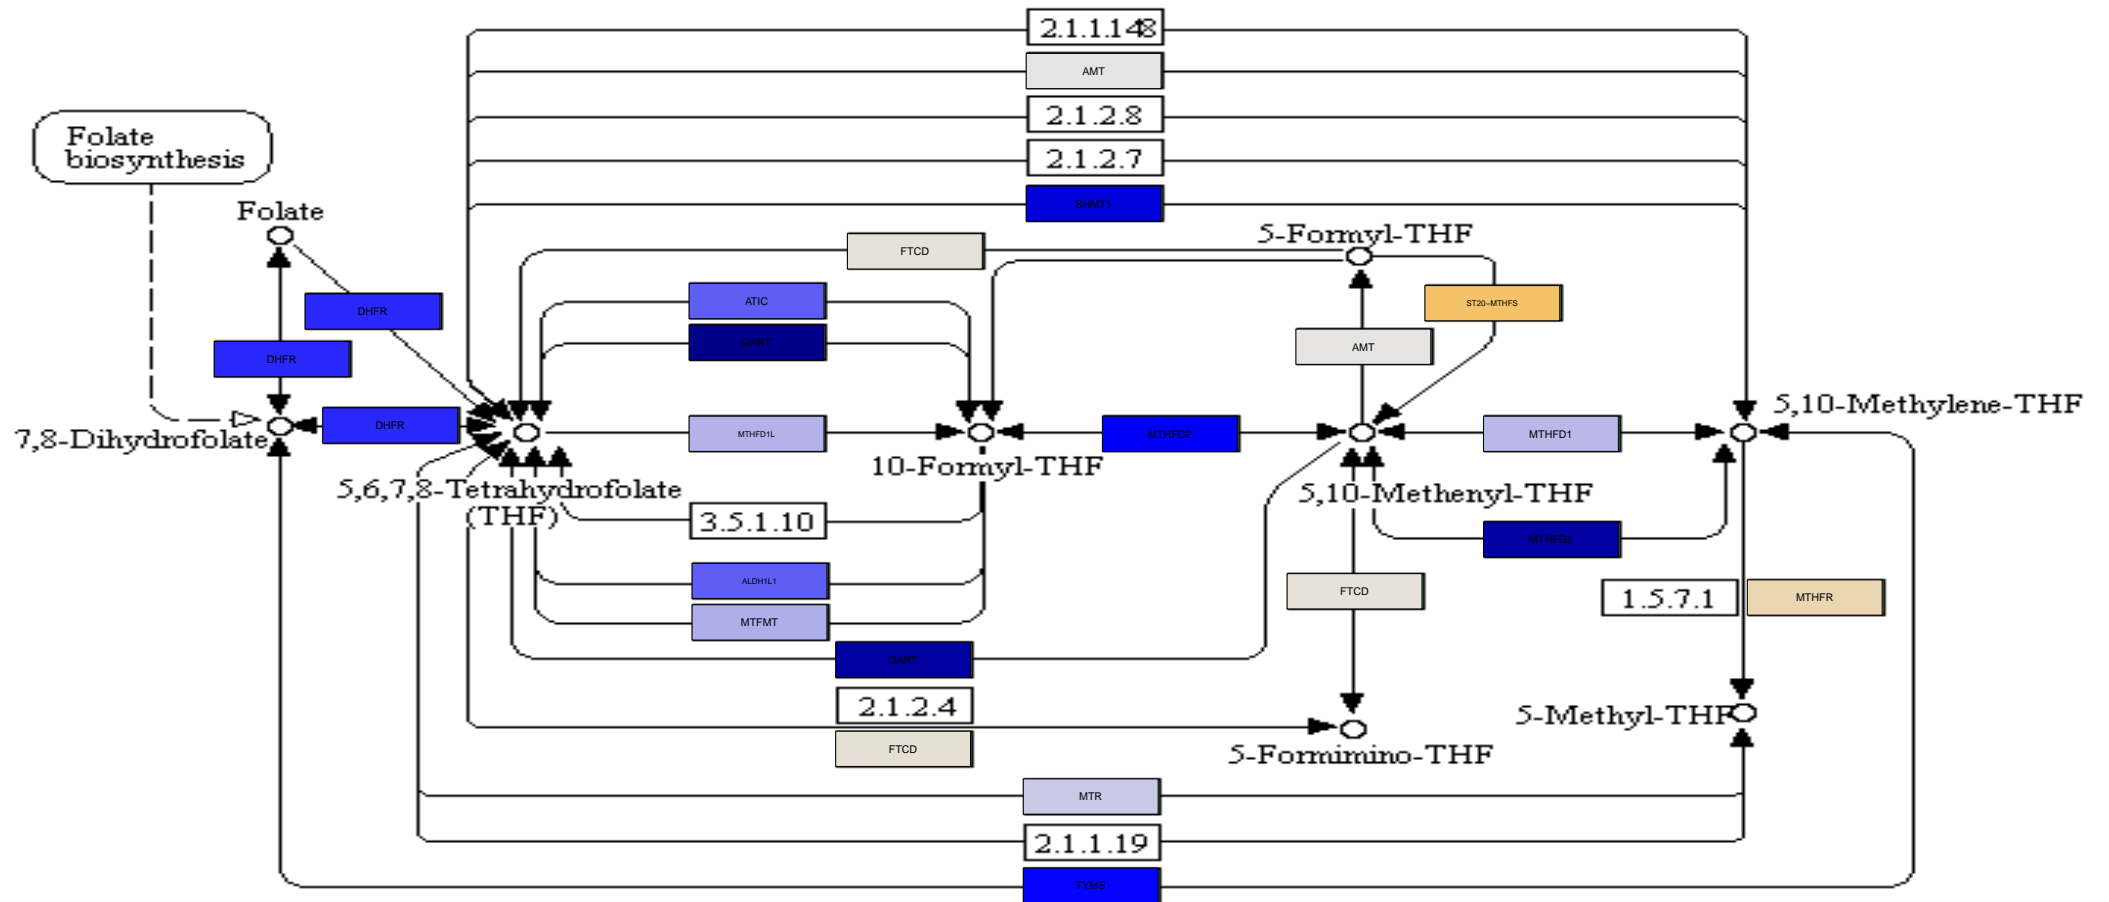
2.1.1.148
AMT
2.1.2.8
2.1.2.7
SHMT1
Folate biosynthesis
Folate
FTCD
5-Formyl-THF
DHFR
ATIC
ST20-MTHFS
GART
DHFR
AMT
7,8-Dihydrofolate
DHFR
MTHFD1L
MTHFD2
MTHFD1
5,10-Methylene-THF
10-Formyl-THF
5,6,7,8-Tetrahydrofolate (THF)
5,10-Methenyl-THF
3.5.1.10
MTHFD2
ALDH1L1
FTCD
1.5.7.1
MTHFR
MTFMT
GART
2.1.2.4
5-Methyl-THF
FTCD
5-Formimino-THF
MTR
2.1.1.19
TYMS